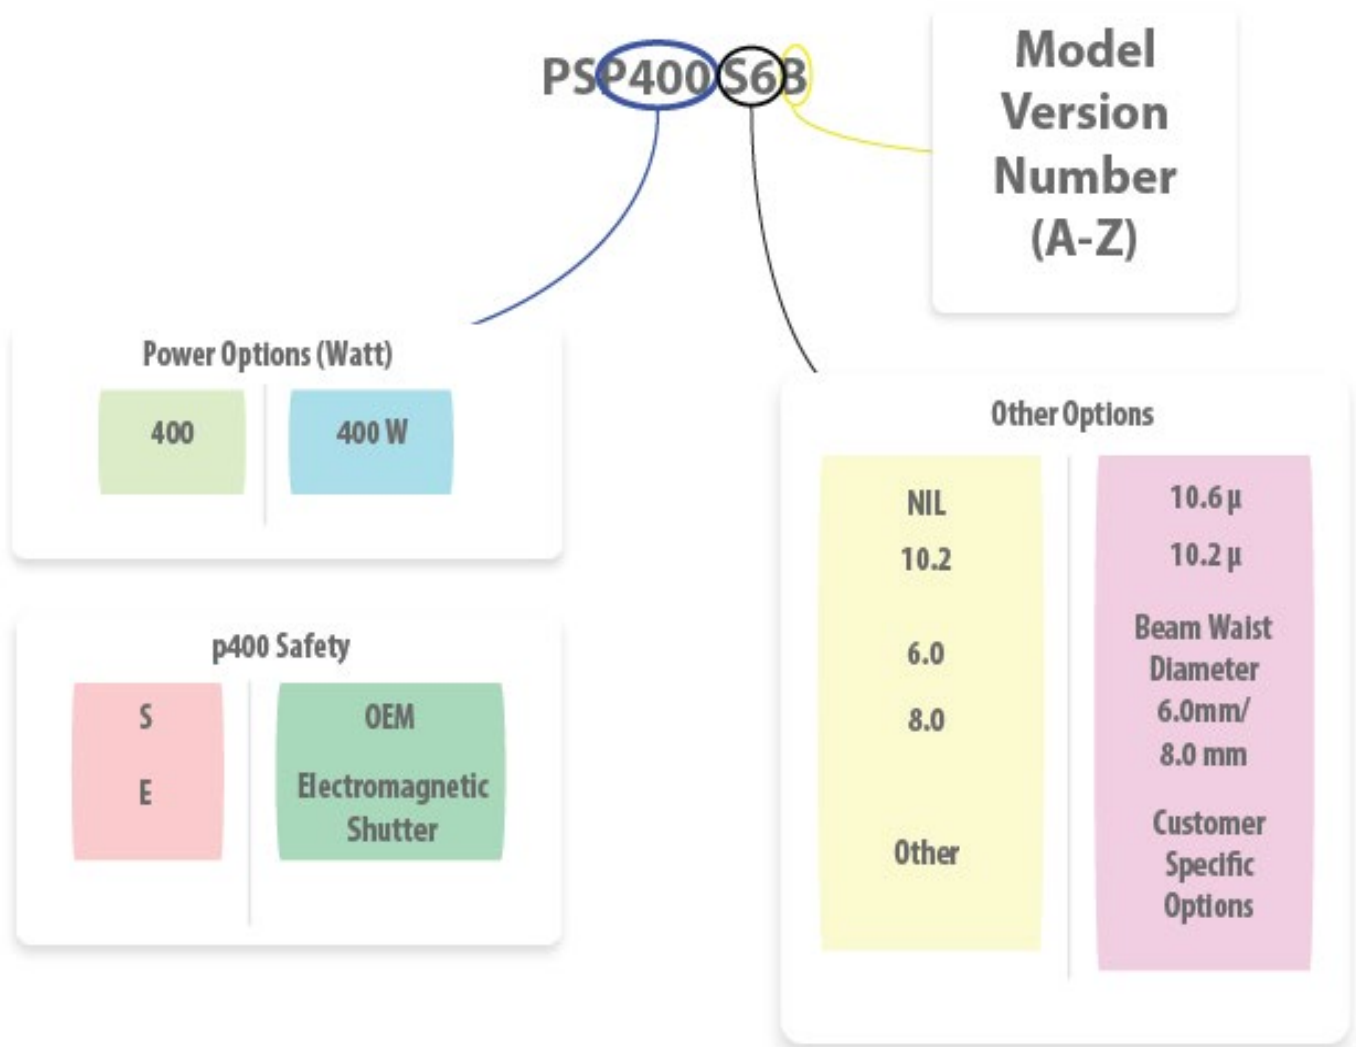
PSP400S6B

Model Version Number (A-Z)

Power Options (Watt)

| 400 | 400 W |
|---|---|

p400 Safety

| S | OEM |
|---|---|
| E | Electromagnetic Shutter |

Other Options

| NIL | |
|---|---|
| 10.2 | 10.6 µ |
| | 10.2 µ |
| 6.0 | Beam Waist Diameter 6.0mm/ |
| 8.0 | 8.0 mm |
| Other | Customer Specific Options |